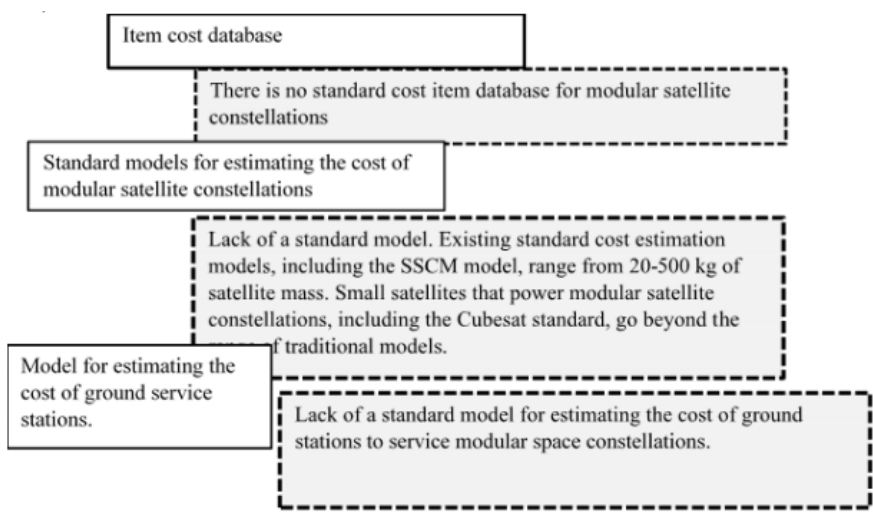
Item cost database

There is no standard cost item database for modular satellite constellations

Standard models for estimating the cost of modular satellite constellations

Lack of a standard model. Existing standard cost estimation models, including the SSCM model, range from 20-500 kg of satellite mass. Small satellites that power modular satellite constellations, including the Cubesat standard, go beyond the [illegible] of traditional models.

Model for estimating the cost of ground service stations.

Lack of a standard model for estimating the cost of ground stations to service modular space constellations.